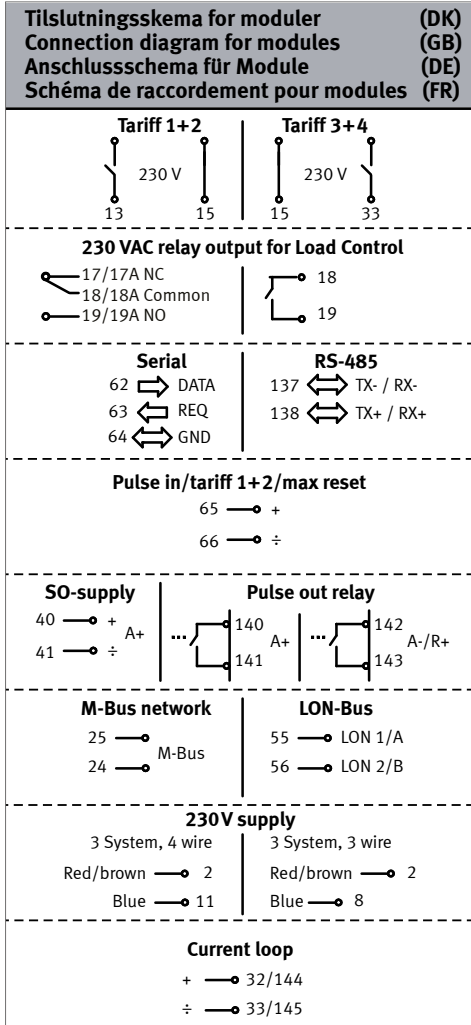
Tilslutningsskema for moduler (DK)
Connection diagram for modules (GB)
Anschlussschema für Module (DE)
Schéma de raccordement pour modules (FR)

Tariff 1+2

230 V

13 15

Tariff 3+4

230 V

15 33

230 VAC relay output for Load Control

17/17A NC
18/18A Common
19/19A NO

18
19

Serial
62 DATA
63 REQ
64 GND

RS-485
137 TX- / RX-
138 TX+ / RX+

Pulse in/tariff 1+2/max reset
65 +
66 ÷

SO-supply
40 +
41 ÷
A+

Pulse out relay
140
141
A+
142
143
A-/R+

M-Bus network
25
24
M-Bus

LON-Bus
55 LON 1/A
56 LON 2/B

230V supply
3 System, 4 wire
Red/brown 2
Blue 11

3 System, 3 wire
Red/brown 2
Blue 8

Current loop
+ 32/144
÷ 33/145